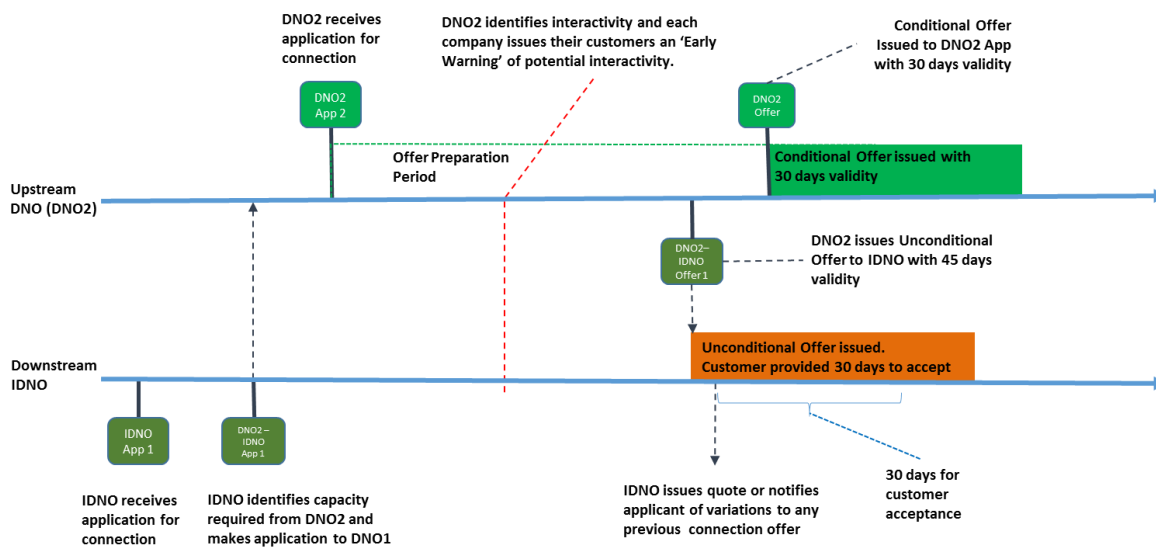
DNO2 receives application for connection

DNO2 identifies interactivity and each company issues their customers an 'Early Warning' of potential interactivity.

Conditional Offer Issued to DNO2 App with 30 days validity

DNO2 App 2

DNO2 Offer

Offer Preparation Period

Conditional Offer issued with 30 days validity

Upstream DNO (DNO2)

DNO2– IDNO Offer 1

DNO2 issues Unconditional Offer to IDNO with 45 days validity

Downstream IDNO

Unconditional Offer issued. Customer provided 30 days to accept

IDNO App 1

DNO2 – IDNO App 1

30 days for customer acceptance

IDNO receives application for connection

IDNO identifies capacity required from DNO2 and makes application to DNO1

IDNO issues quote or notifies applicant of variations to any previous connection offer